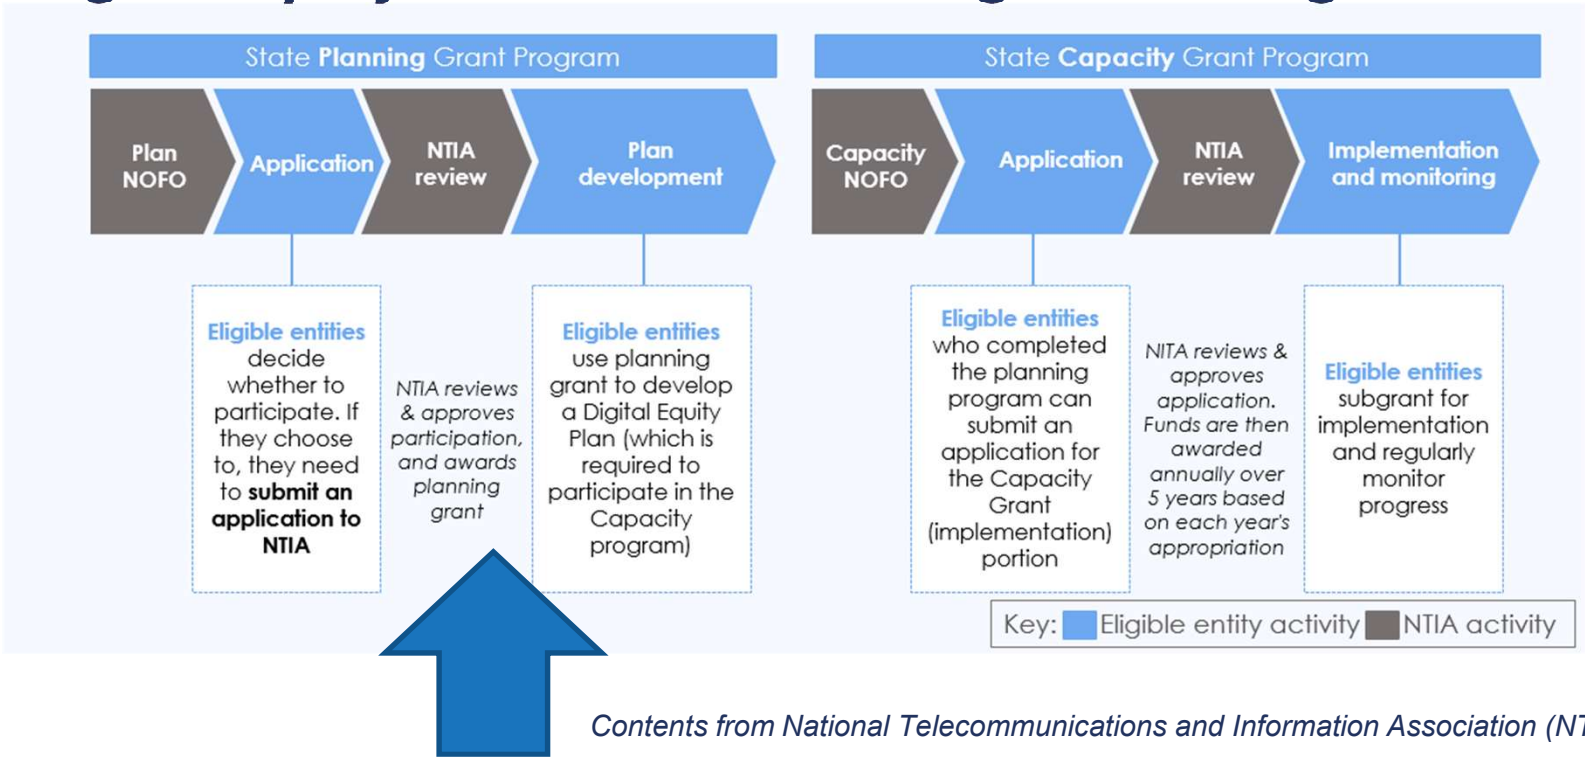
State **Planning** Grant Program

Plan NOFO

Application

NTIA review

Plan development

**Eligible entities** decide whether to participate. If they choose to, they need to **submit an application to NTIA**

NTIA reviews & approves participation, and awards planning grant

**Eligible entities** use planning grant to develop a Digital Equity Plan (which is required to participate in the Capacity program)

State **Capacity** Grant Program

Capacity NOFO

Application

NTIA review

Implementation and monitoring

**Eligible entities** who completed the planning program can submit an application for the Capacity Grant (implementation) portion

NITA reviews & approves application. Funds are then awarded annually over 5 years based on each year's appropriation

**Eligible entities** subgrant for implementation and regularly monitor progress

Key: Eligible entity activity NTIA activity

Contents from National Telecommunications and Information Association (NT